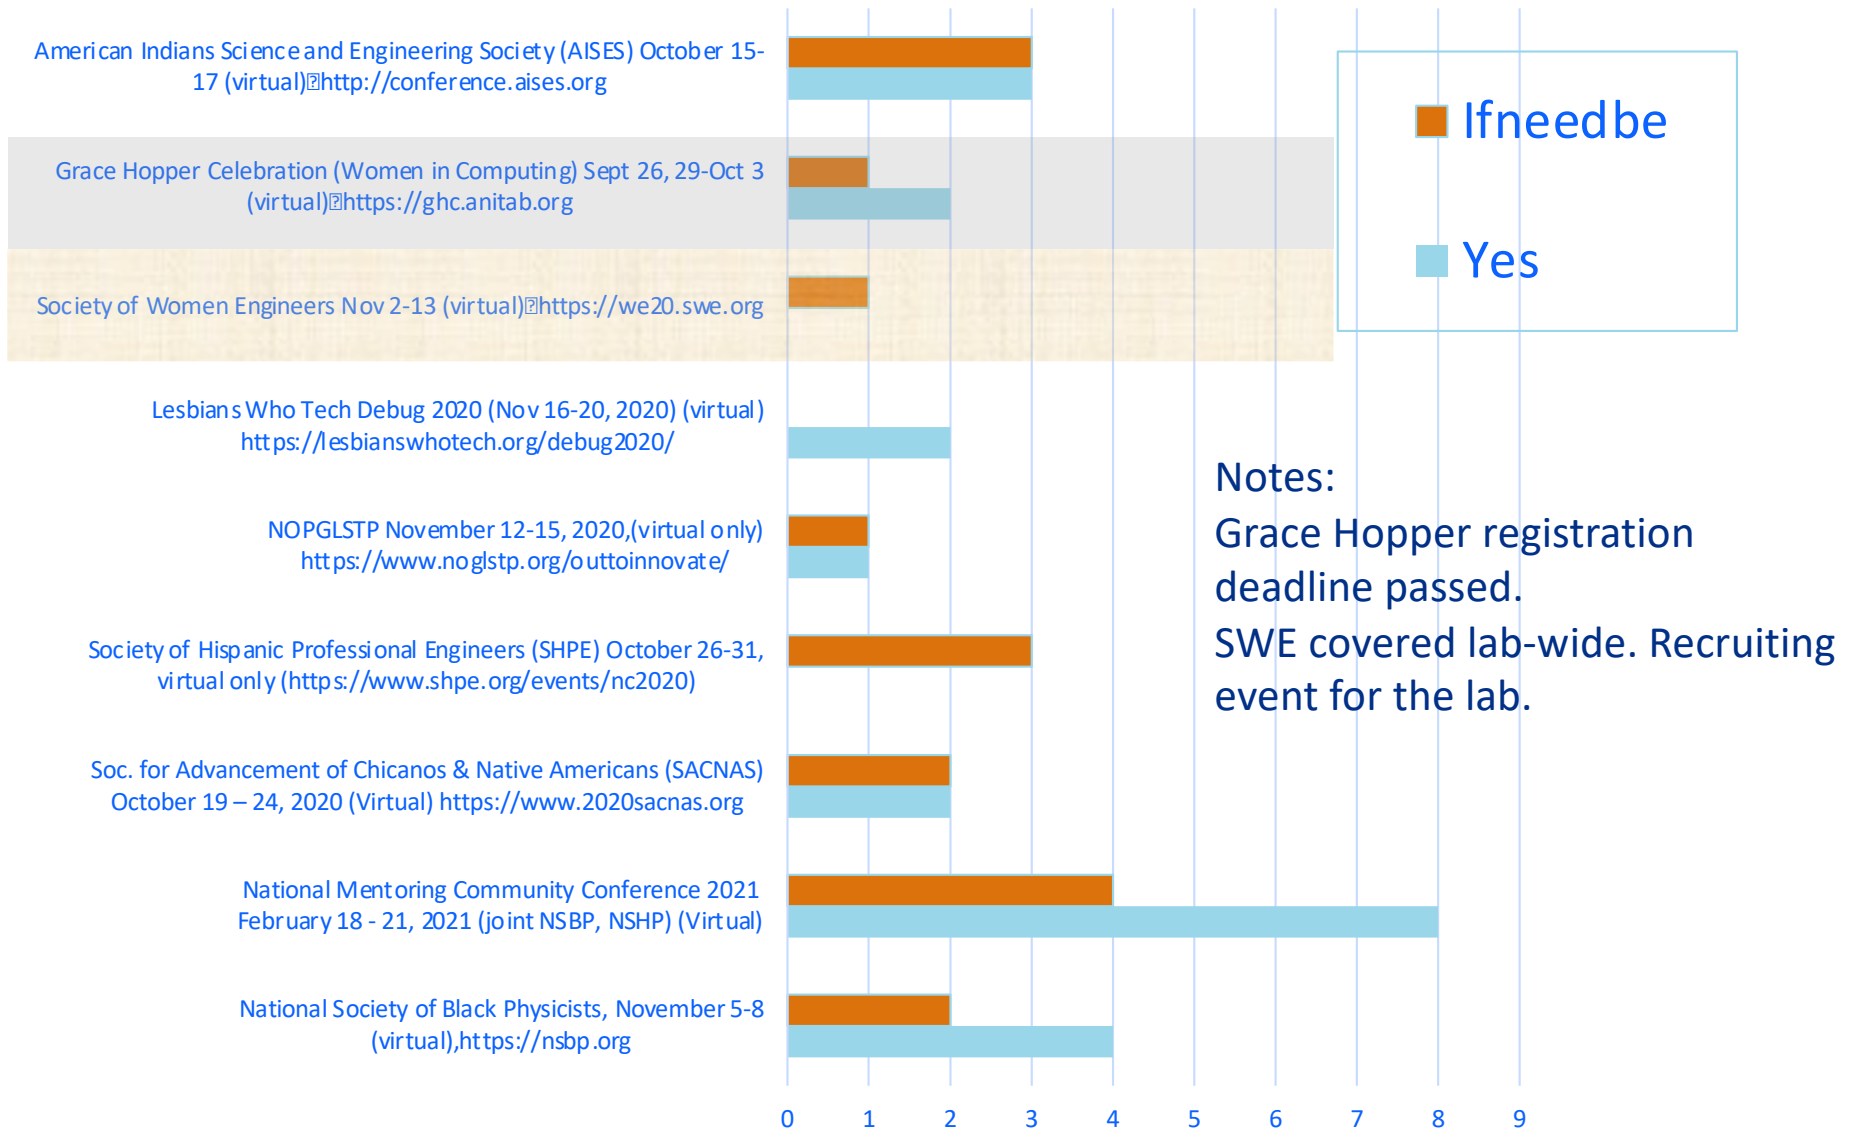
American Indians Science and Engineering Society (AISES) October 15-17 (virtual)http://conference.aises.org

Grace Hopper Celebration (Women in Computing) Sept 26, 29-Oct 3 (virtual)https://ghc.anitab.org

Society of Women Engineers Nov 2-13 (virtual)https://we20.swe.org

Lesbians Who Tech Debug 2020 (Nov 16-20, 2020) (virtual) https://lesbianswhotech.org/debug2020/

NOPGLSTP November 12-15, 2020,(virtual only) https://www.noglstp.org/outtoinnovate/

Society of Hispanic Professional Engineers (SHPE) October 26-31, virtual only (https://www.shpe.org/events/nc2020)

Soc. for Advancement of Chicanos & Native Americans (SACNAS) October 19 – 24, 2020 (Virtual) https://www.2020sacnas.org

National Mentoring Community Conference 2021 February 18 - 21, 2021 (joint NSBP, NSHP) (Virtual)

National Society of Black Physicists, November 5-8 (virtual),https://nsbp.org

0 1 2 3 4 5 6 7 8 9

Ifneedbe

Yes

Notes:
Grace Hopper registration deadline passed.
SWE covered lab-wide. Recruiting event for the lab.